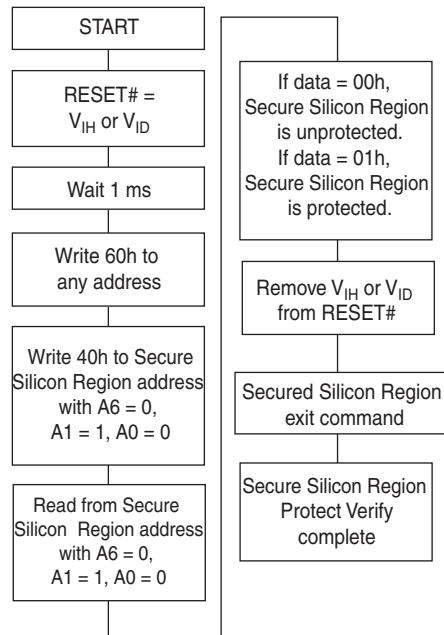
START

RESET# = $V_{IH}$ or $V_{ID}$

Wait 1 ms

Write 60h to any address

Write 40h to Secure Silicon Region address with A6 = 0, A1 = 1, A0 = 0

Read from Secure Silicon Region address with A6 = 0, A1 = 1, A0 = 0

If data = 00h, Secure Silicon Region is unprotected. If data = 01h, Secure Silicon Region is protected.

Remove $V_{IH}$ or $V_{ID}$ from RESET#

Secured Silicon Region exit command

Secure Silicon Region Protect Verify complete